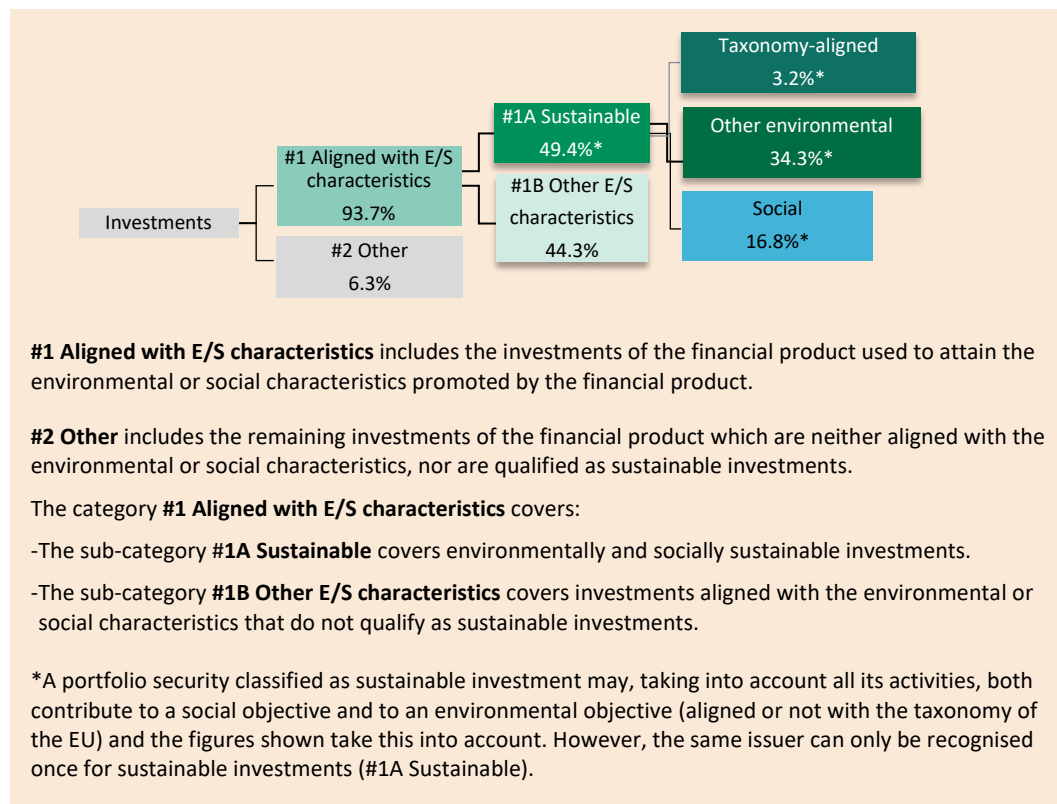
Investments

#1 Aligned with E/S characteristics
93.7%

#2 Other
6.3%

#1A Sustainable
49.4%*

#1B Other E/S characteristics
44.3%

Taxonomy-aligned
3.2%*

Other environmental
34.3%*

Social
16.8%*

**#1 Aligned with E/S characteristics** includes the investments of the financial product used to attain the environmental or social characteristics promoted by the financial product.

**#2 Other** includes the remaining investments of the financial product which are neither aligned with the environmental or social characteristics, nor are qualified as sustainable investments.

The category **#1 Aligned with E/S characteristics** covers:

-The sub-category **#1A Sustainable** covers environmentally and socially sustainable investments.

-The sub-category **#1B Other E/S characteristics** covers investments aligned with the environmental or social characteristics that do not qualify as sustainable investments.

*A portfolio security classified as sustainable investment may, taking into account all its activities, both contribute to a social objective and to an environmental objective (aligned or not with the taxonomy of the EU) and the figures shown take this into account. However, the same issuer can only be recognised once for sustainable investments (#1A Sustainable).